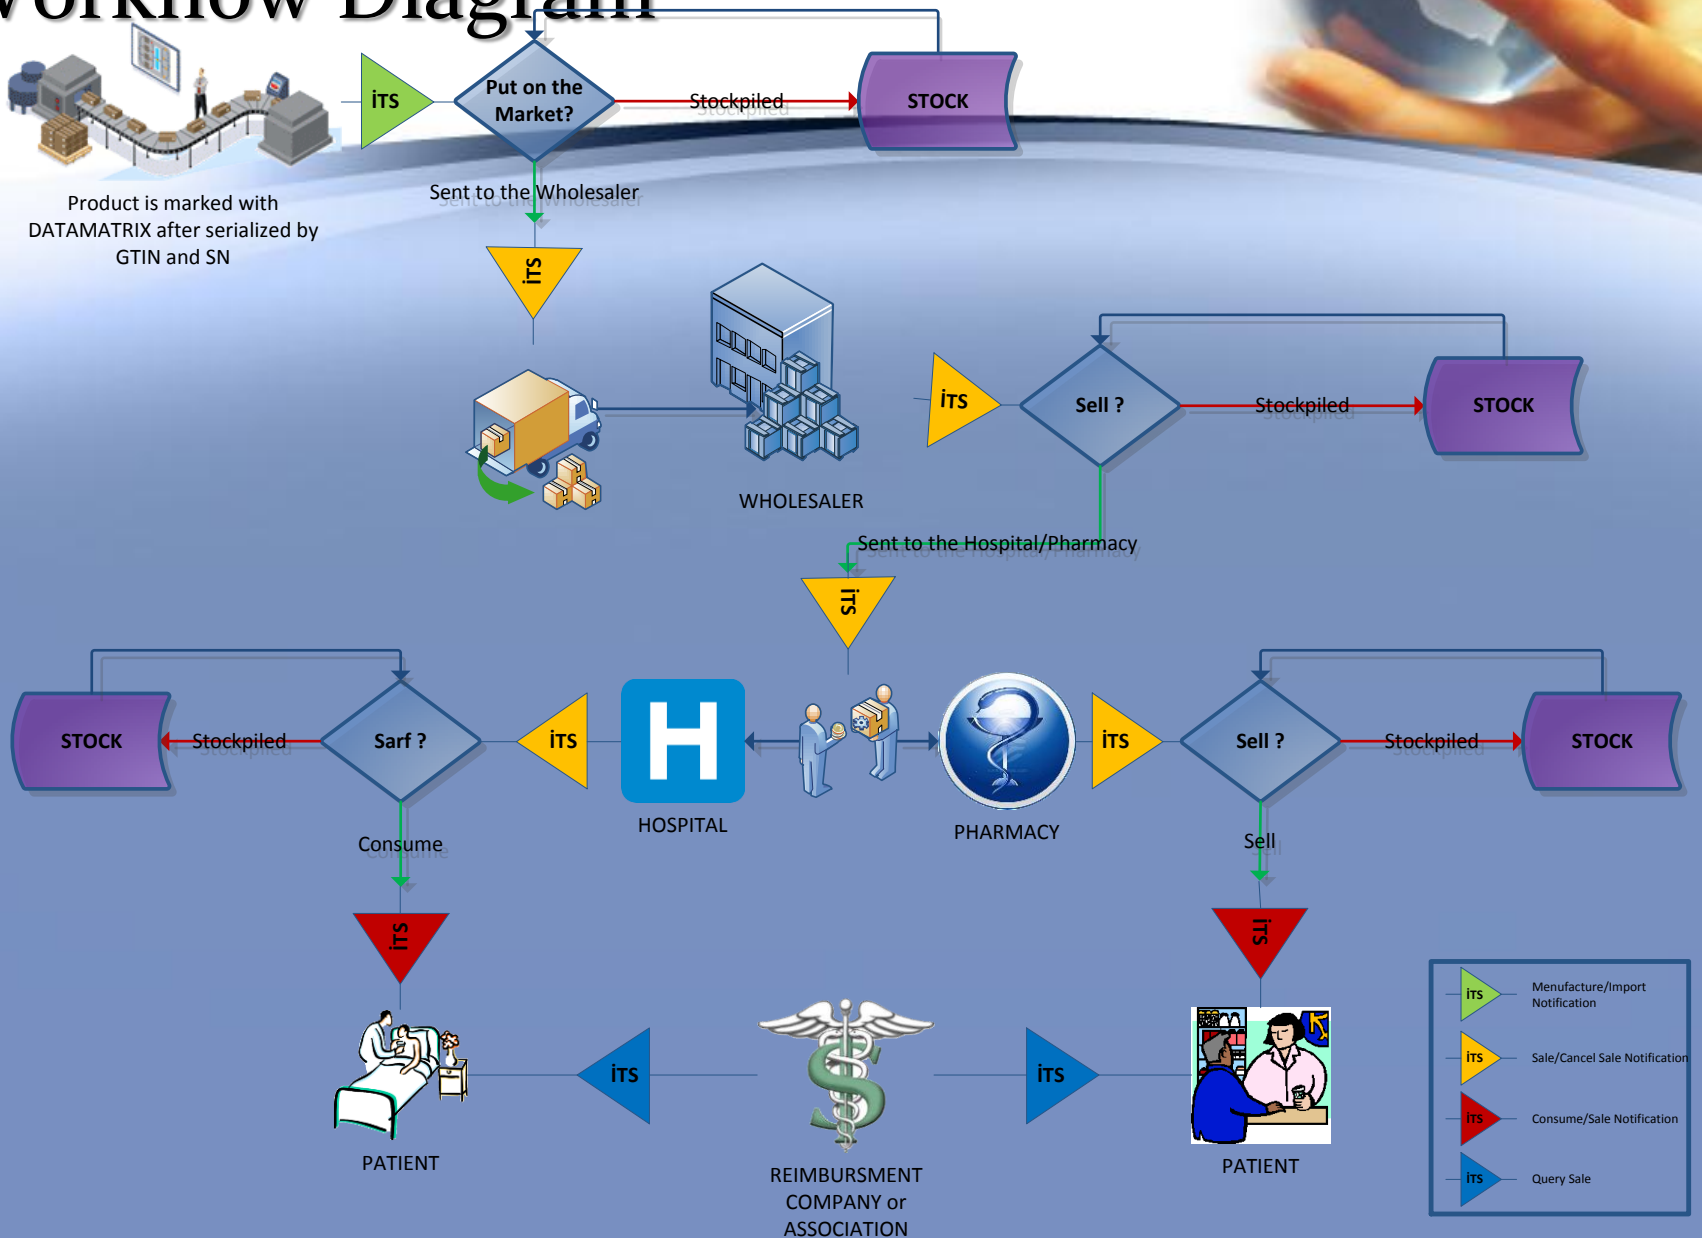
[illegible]orkflow Diagram

İTS

Put on the Market?

Stockpiled

STOCK

Product is marked with DATAMATRIX after serialized by GTIN and SN

Sent to the Wholesaler

İTS

WHOLESALER

İTS

Sell ?

Stockpiled

STOCK

Sent to the Hospital/Pharmacy

İTS

STOCK

Stockpiled

Sarf ?

İTS

HOSPITAL

PHARMACY

İTS

Sell ?

Stockpiled

STOCK

Consume

Sell

İTS

İTS

PATIENT

İTS

REIMBURSMENT COMPANY or ASSOCIATION

İTS

PATIENT

İTS Menufacture/Import Notification

İTS Sale/Cancel Sale Notification

İTS Consume/Sale Notification

İTS Query Sale